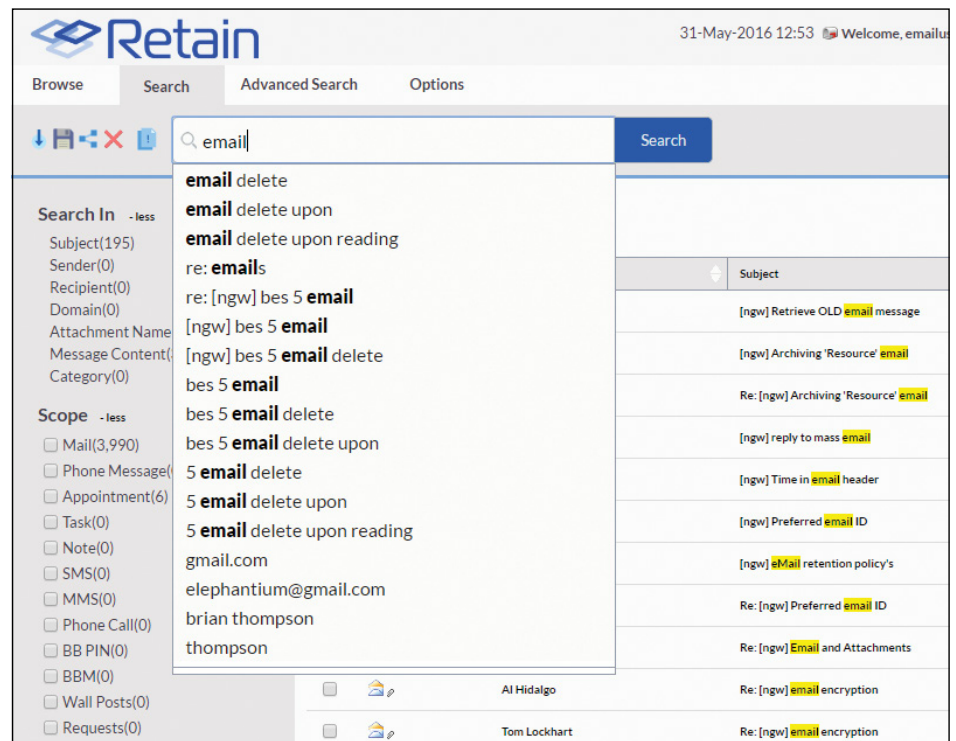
Retain

31-May-2016 12:53 Welcome, emailus

Browse Search Advanced Search Options

email

Search

email delete
email delete upon
email delete upon reading
re: emails
re: [ngw] bes 5 email
[ngw] bes 5 email
[ngw] bes 5 email delete
bes 5 email
bes 5 email delete
bes 5 email delete upon
5 email delete
5 email delete upon
5 email delete upon reading
gmail.com
elephantium@gmail.com
brian thompson
thompson

Search In - less
Subject(195)
Sender(0)
Recipient(0)
Domain(0)
Attachment Name
Message Content(
Category(0)

Scope - less
Mail(3,990)
Phone Message(
Appointment(6)
Task(0)
Note(0)
SMS(0)
MMS(0)
Phone Call(0)
BB PIN(0)
BBM(0)
Wall Posts(0)
Requests(0)

| | Subject |
|---|---|
| | [ngw] Retrieve OLD email message |
| | [ngw] Archiving 'Resource' email |
| | Re: [ngw] Archiving 'Resource' email |
| | [ngw] reply to mass email |
| | [ngw] Time in email header |
| | [ngw] Preferred email ID |
| | [ngw] eMail retention policy's |
| | Re: [ngw] Preferred email ID |
| | Re: [ngw] Email and Attachments |
| Al Hidalgo | Re: [ngw] email encryption |
| Tom Lockhart | Re: [ngw] email encryption |